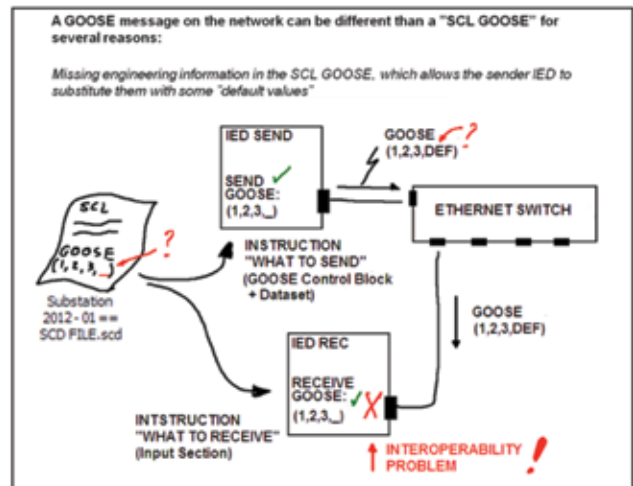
A GOOSE message on the network can be different than a "SCL GOOSE" for several reasons:

Missing engineering information in the SCL GOOSE, which allows the sender IED to substitute them with some "default values"

IED SEND

SEND ✓
GOOSE:
(1,2,3,_)

GOOSE ?
(1,2,3,DEF)

ETHERNET SWITCH

SCL

GOOSE ?
(1, 2, 3, _)

Substation
2012 - 01 ==
SCD FILE.scd

INSTRUCTION
"WHAT TO SEND"
(GOOSE Control Block + Dataset)

GOOSE
(1,2,3,DEF)

IED REC

RECEIVE
GOOSE: ✓ X
(1,2,3,_)

INTSTRUCTION
"WHAT TO RECEIVE"
(Input Section)

INTEROPERABILITY PROBLEM !